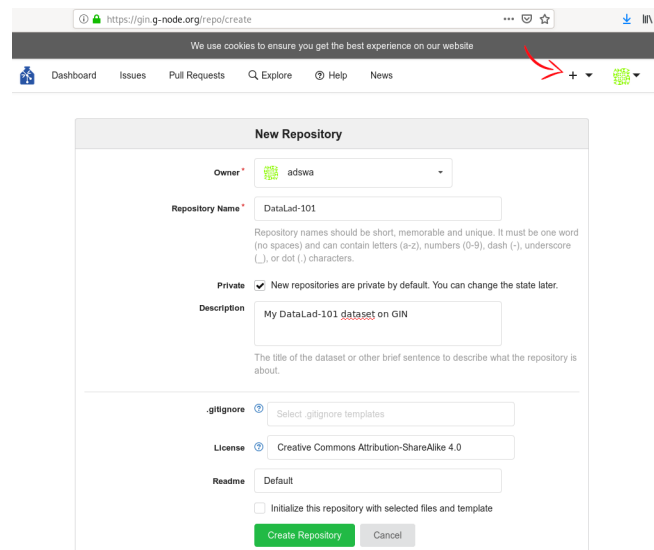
https://gin.g-node.org/repo/create

We use cookies to ensure you get the best experience on our website

Dashboard Issues Pull Requests Explore Help News

New Repository

Owner* adswa

Repository Name* DataLad-101

Repository names should be short, memorable and unique. It must be one word (no spaces) and can contain letters (a-z), numbers (0-9), dash (-), underscore (_), or dot (.) characters.

Private New repositories are private by default. You can change the state later.

Description My DataLad-101 dataset on GIN

The title of the dataset or other brief sentence to describe what the repository is about.

.gitignore Select .gitignore templates

License Creative Commons Attribution-ShareAlike 4.0

Readme Default

Initialize this repository with selected files and template

Create Repository Cancel